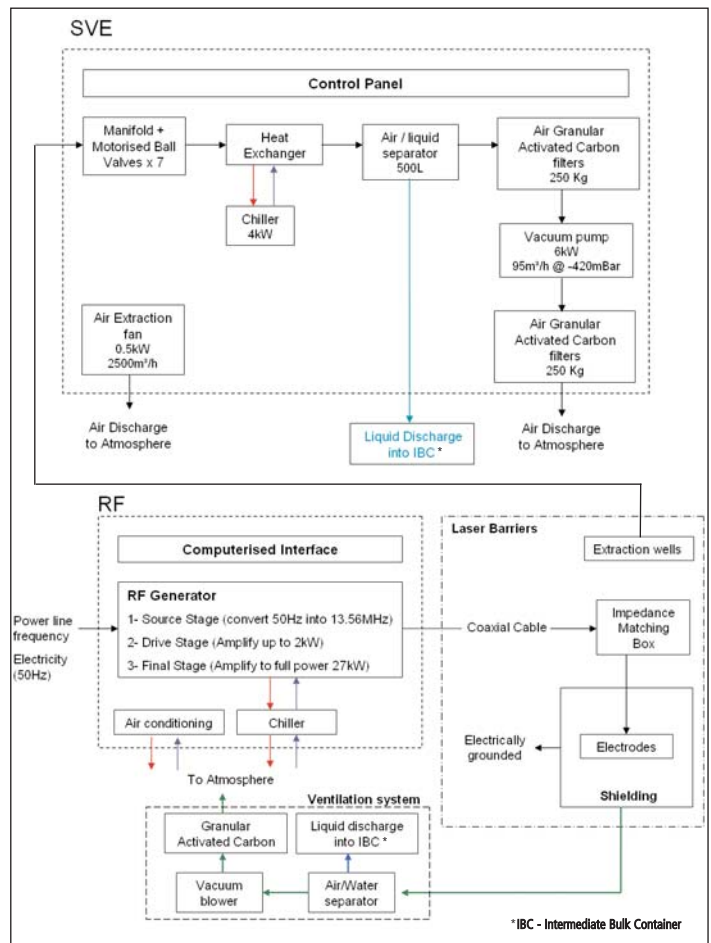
SVE

Control Panel

Manifold + Motorised Ball Valves x 7

Heat Exchanger

Chiller 4kW

Air / liquid separator 500L

Air Granular Activated Carbon filters 250 Kg

Vacuum pump 6kW 95m³/h @ -420mBar

Air Granular Activated Carbon filters 250 Kg

Air Extraction fan 0.5kW 2500m³/h

Air Discharge to Atmosphere

Liquid Discharge into IBC *

Air Discharge to Atmosphere

RF

Computerised Interface

RF Generator
1- Source Stage (convert 50Hz into 13.56MHz)
2- Drive Stage (Amplify up to 2kW)
3- Final Stage (Amplify to full power 27kW)

Power line frequency

Electricity (50Hz)

Air conditioning

Chiller

To Atmosphere

Laser Barriers

Extraction wells

Coaxial Cable

Impedance Matching Box

Electrically grounded

Electrodes

Shielding

Ventilation system

Granular Activated Carbon

Liquid discharge into IBC *

Vacuum blower

Air/Water separator

* IBC - Intermediate Bulk Container